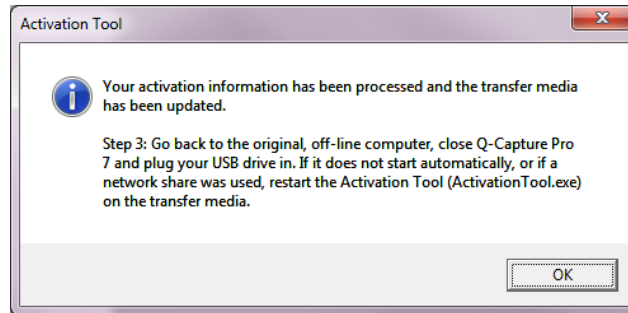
Activation Tool

Your activation information has been processed and the transfer media has been updated.

Step 3: Go back to the original, off-line computer, close Q-Capture Pro 7 and plug your USB drive in. If it does not start automatically, or if a network share was used, restart the Activation Tool (ActivationTool.exe) on the transfer media.

OK